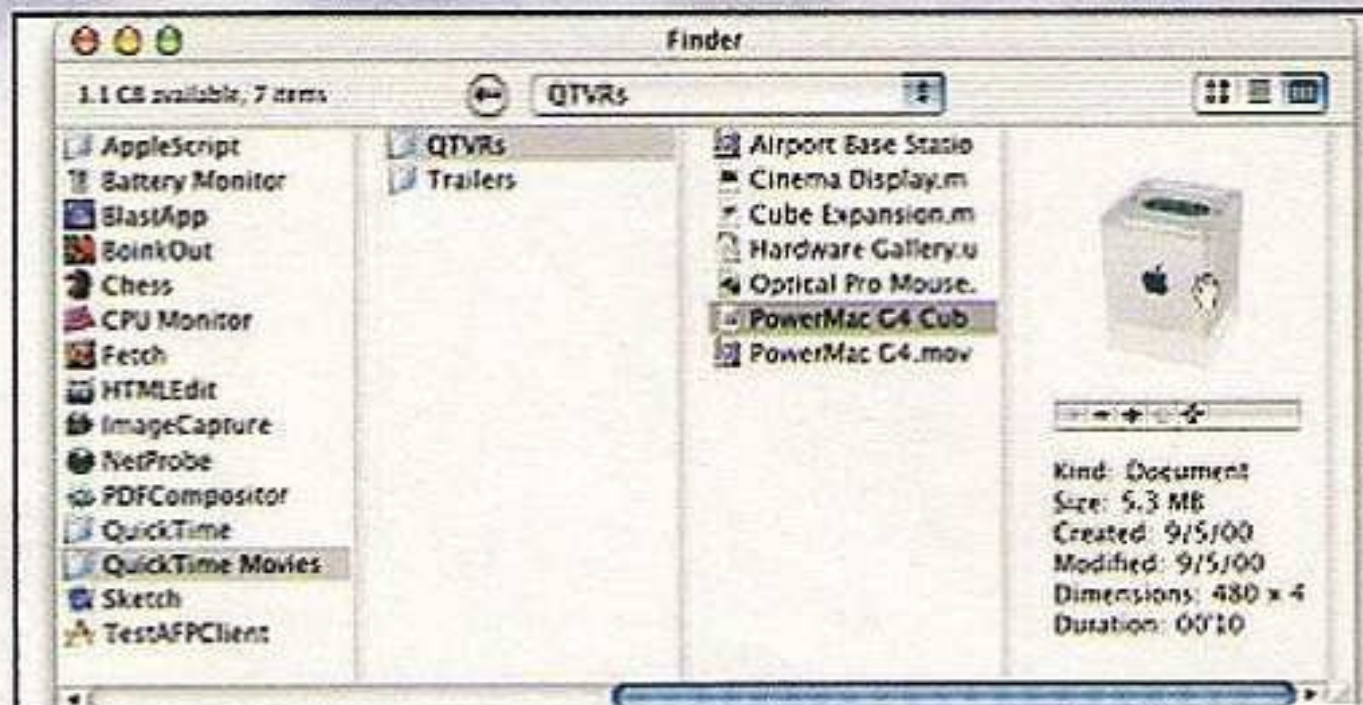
Finder

1.1 GB available, 7 items

QTVRs

AppleScript
Battery Monitor
BlastApp
BoinkOut
Chess
CPU Monitor
Fetch
HTMLEdit
ImageCapture
NetProbe
PDFCompositor
QuickTime
QuickTime Movies
Sketch
TestAFPClient

QTVRs
Trailers

Airport Base Statio
Cinema Display.m
Cube Expansion.m
Hardware Gallery.u
Optical Pro Mouse.
PowerMac G4 Cub
PowerMac G4.mov

Kind: Document
Size: 5.3 MB
Created: 9/5/00
Modified: 9/5/00
Dimensions: 480 x 4
Duration: 00'10